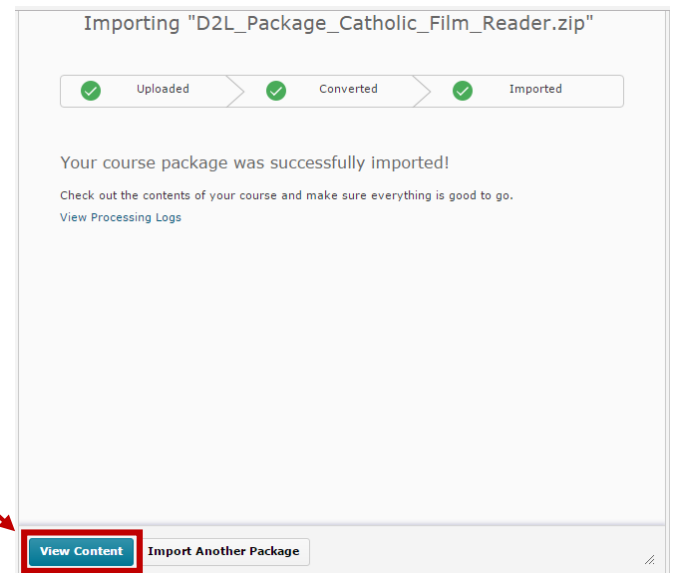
Importing "D2L_Package_Catholic_Film_Reader.zip"

Uploaded

Converted

Imported

Your course package was successfully imported!

Check out the contents of your course and make sure everything is good to go.

View Processing Logs

View Content

Import Another Package